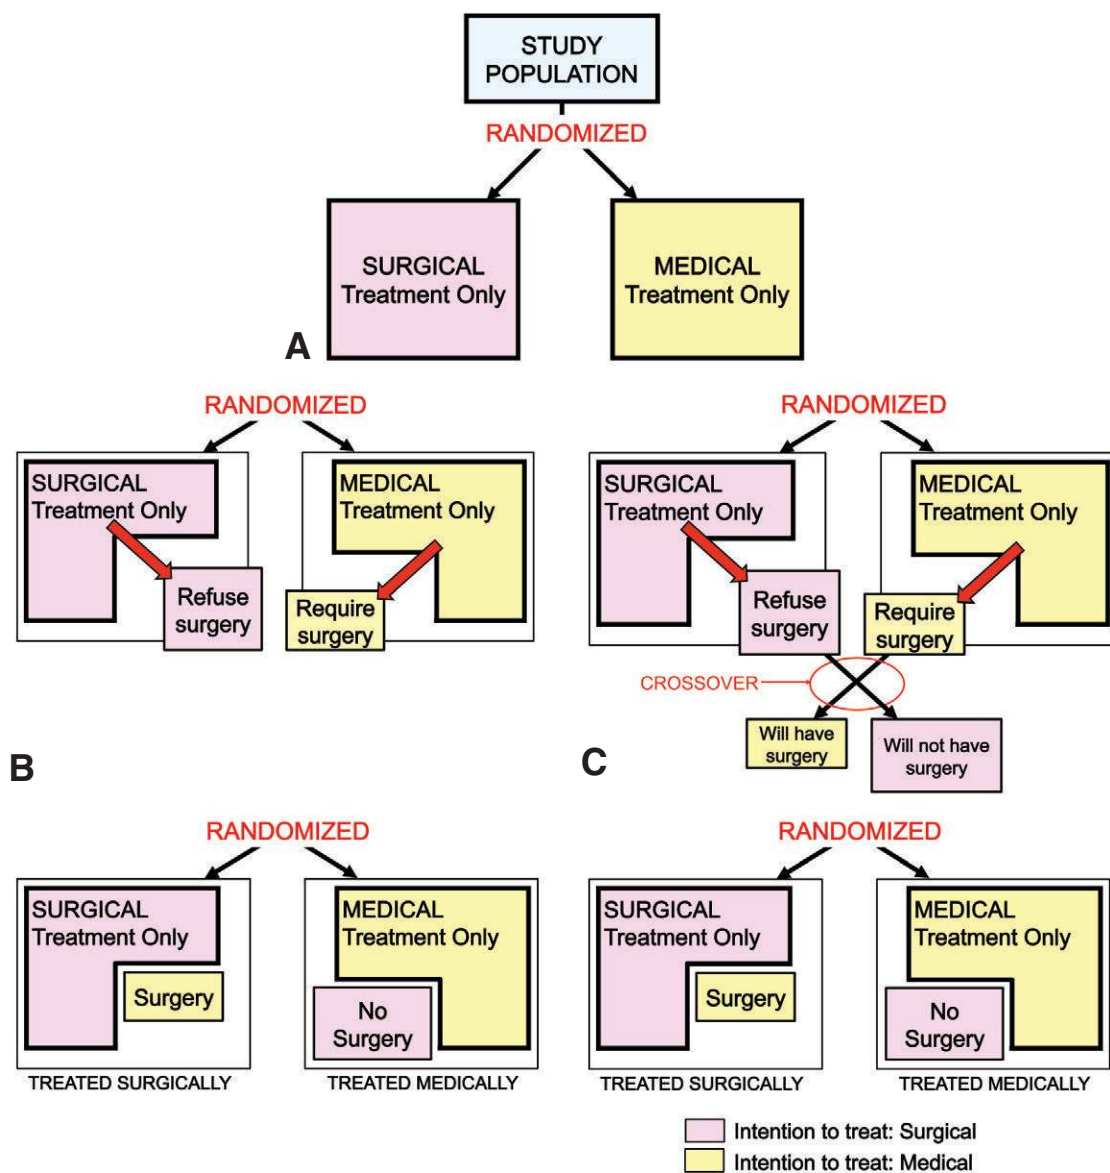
STUDY POPULATION

RANDOMIZED

SURGICAL Treatment Only

MEDICAL Treatment Only

A

RANDOMIZED

SURGICAL Treatment Only

Refuse surgery

MEDICAL Treatment Only

Require surgery

RANDOMIZED

SURGICAL Treatment Only

Refuse surgery

MEDICAL Treatment Only

Require surgery

CROSSOVER

Will have surgery

Will not have surgery

B

C

RANDOMIZED

SURGICAL Treatment Only

Surgery

MEDICAL Treatment Only

No Surgery

TREATED SURGICALLY

TREATED MEDICALLY

RANDOMIZED

SURGICAL Treatment Only

Surgery

MEDICAL Treatment Only

No Surgery

TREATED SURGICALLY

TREATED MEDICALLY

Intention to treat: Surgical

Intention to treat: Medical